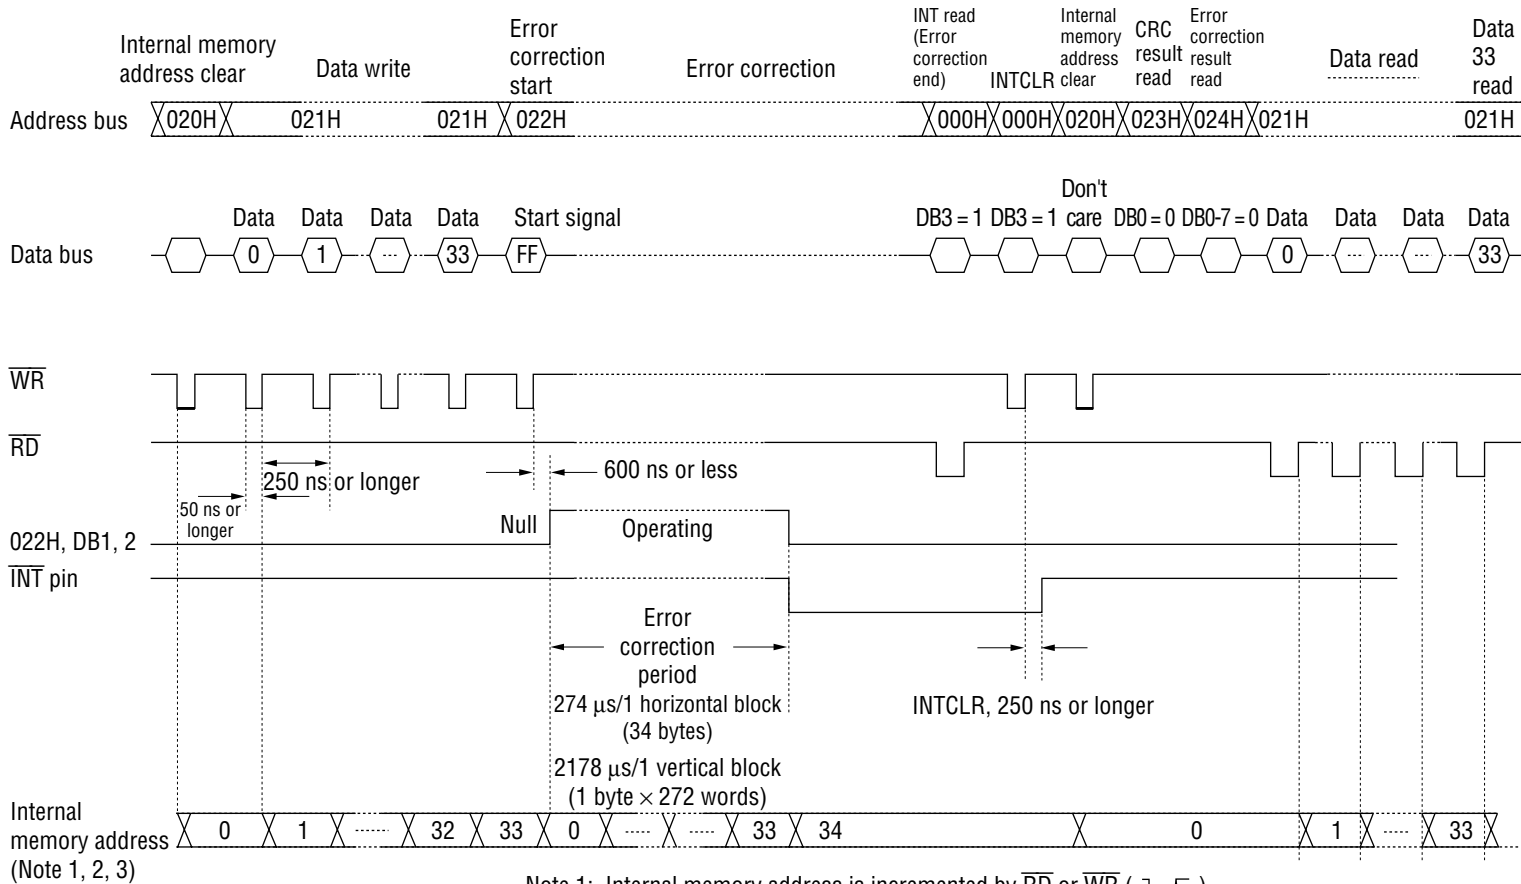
Internal memory address clear
Data write
Error correction start
Error correction
INT read (Error correction end)
INTCLR
Internal memory address clear
CRC result read
Error correction result read
Data read
Data 33 read

Address bus 020H 021H 021H 022H 000H 000H 020H 023H 024H 021H 021H

Data bus
Data 0
Data 1
Data ...
Data 33
Start signal FF
DB3 = 1
DB3 = 1
Don't care
DB0 = 0
DB0-7 = 0
Data 0
Data ...
Data ...
Data 33

$\overline{WR}$
$\overline{RD}$
250 ns or longer
600 ns or less
50 ns or longer
022H, DB1, 2
Null
Operating
$\overline{INT}$ pin
Error correction period
274 μs/1 horizontal block (34 bytes)
2178 μs/1 vertical block (1 byte × 272 words)
INTCLR, 250 ns or longer

Internal memory address (Note 1, 2, 3)
0 1 ..... 32 33 0 ..... ..... 33 34 0 1 ..... 33

Note 1: Internal memory address is incremented by $\overline{RD}$ or $\overline{WR}$ (